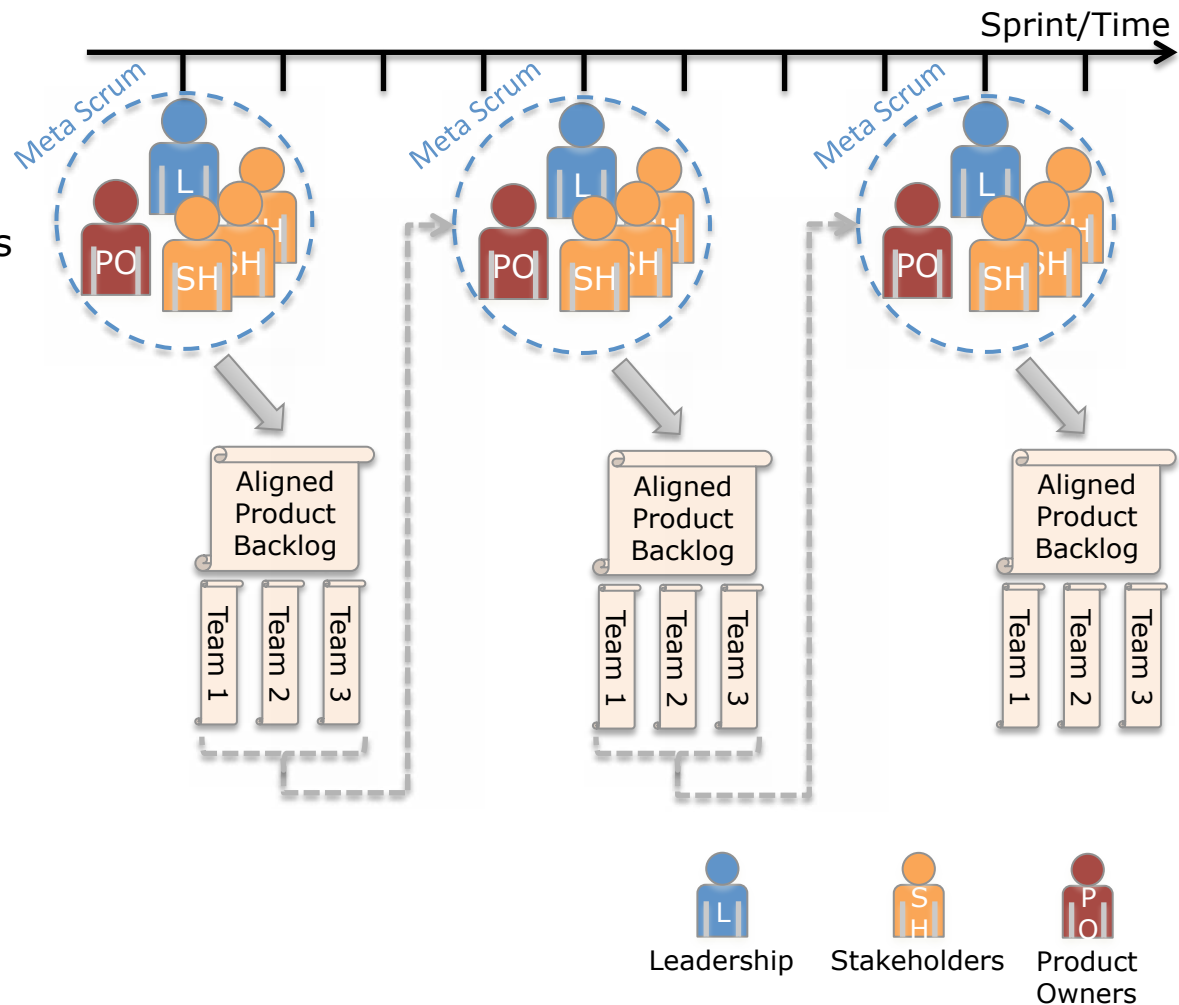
Sprint/Time

s

Meta Scrum

L

PO

SH

SH

H

Aligned Product Backlog

Team 1

Team 2

Team 3

Meta Scrum

L

PO

SH

SH

H

Aligned Product Backlog

Team 1

Team 2

Team 3

Meta Scrum

L

PO

SH

SH

H

Aligned Product Backlog

Team 1

Team 2

Team 3

L

Leadership

S H

Stakeholders

P O

Product Owners